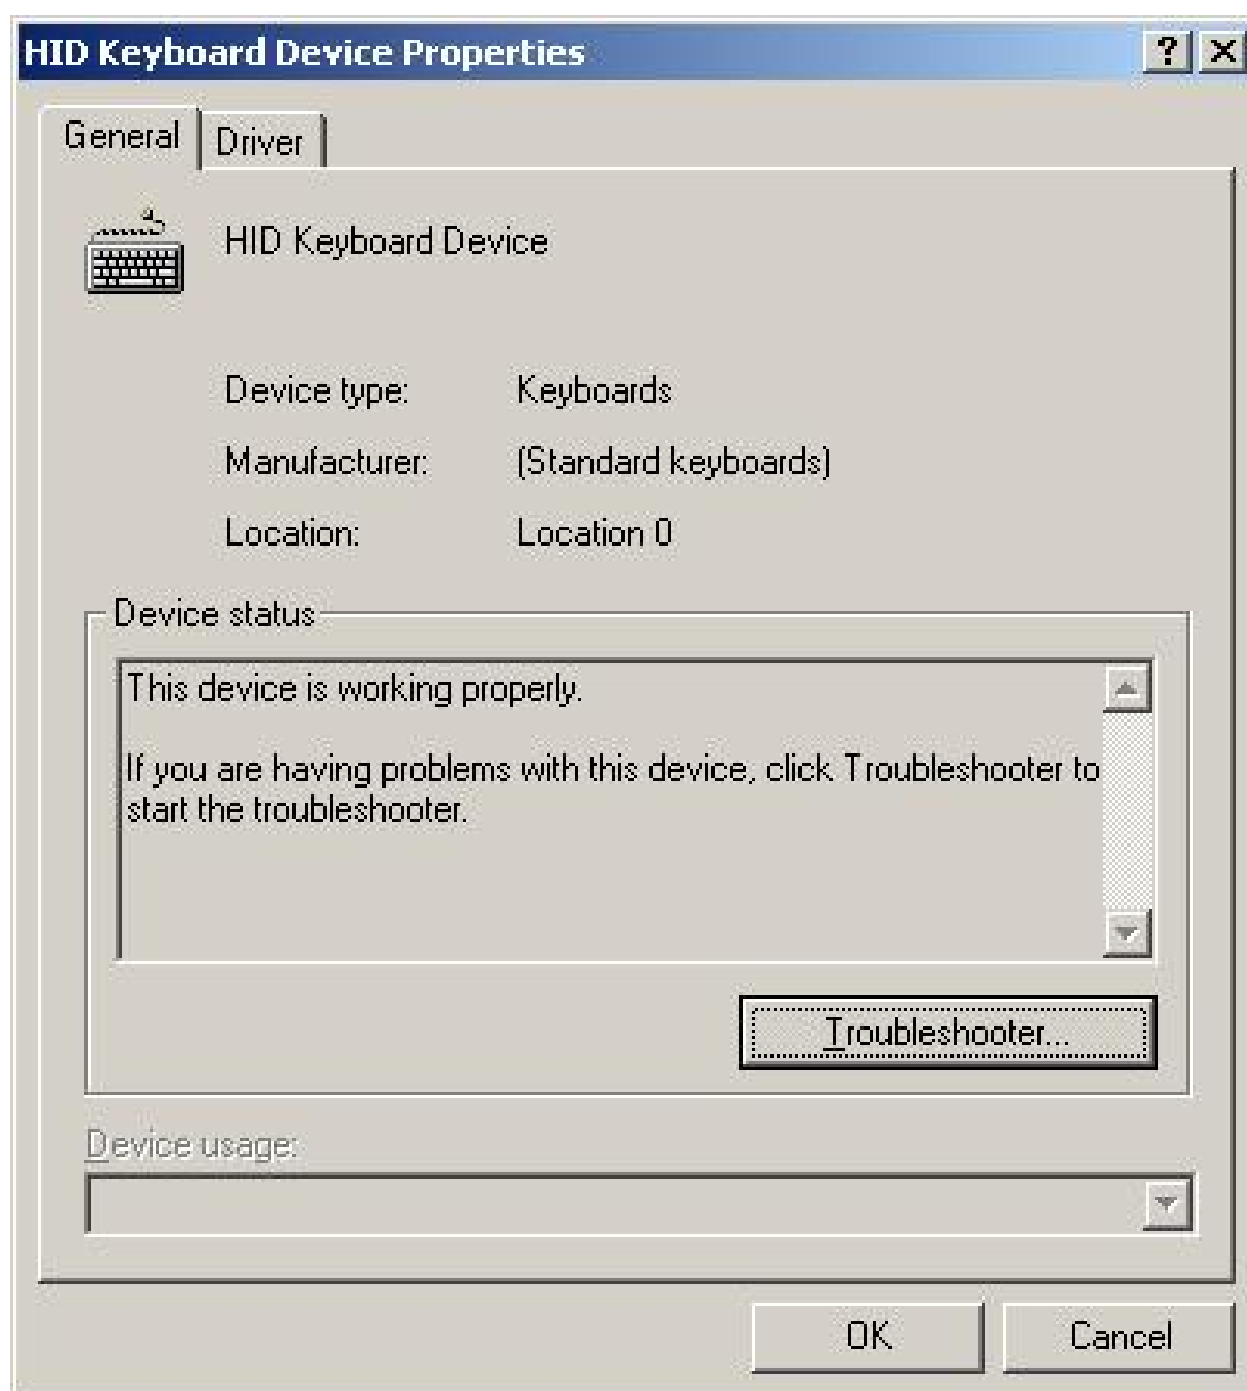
HID Keyboard Device Properties

?

General

Driver

HID Keyboard Device

Device type: Keyboards

Manufacturer: (Standard keyboards)

Location: Location 0

Device status

This device is working properly.

If you are having problems with this device, click Troubleshooter to start the troubleshooter.

Troubleshooter...

Device usage:

OK

Cancel